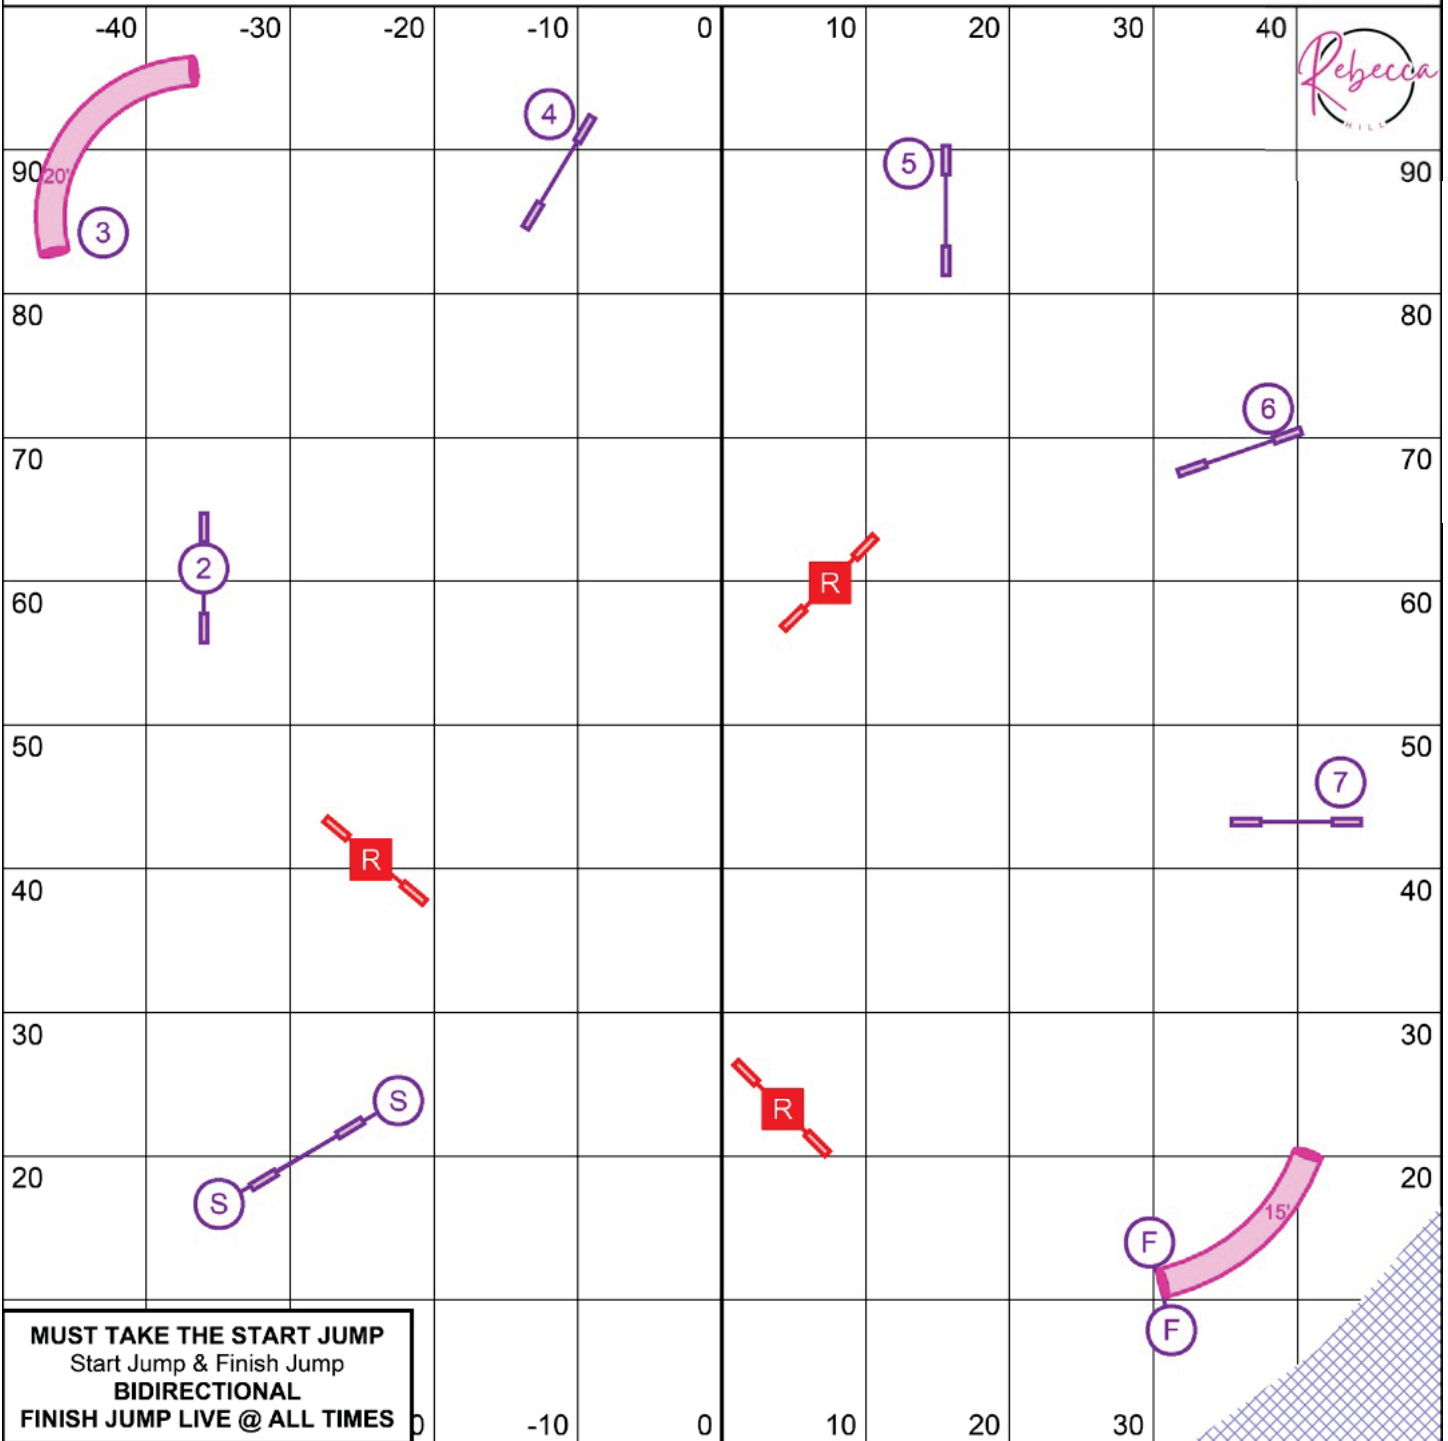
-40 -30 -20 -10 0 10 20 30 40

Rebecca
HILL

90 90
80 80
70 70
60 60
50 50
40 40
30 30
20 20

20'
3
4
5
6
2
R
R
7
R
S
S
15'
F
F

MUST TAKE THE START JUMP
Start Jump & Finish Jump
BIDIRECTIONAL
FINISH JUMP LIVE @ ALL TIMES

0 -10 0 10 20 30